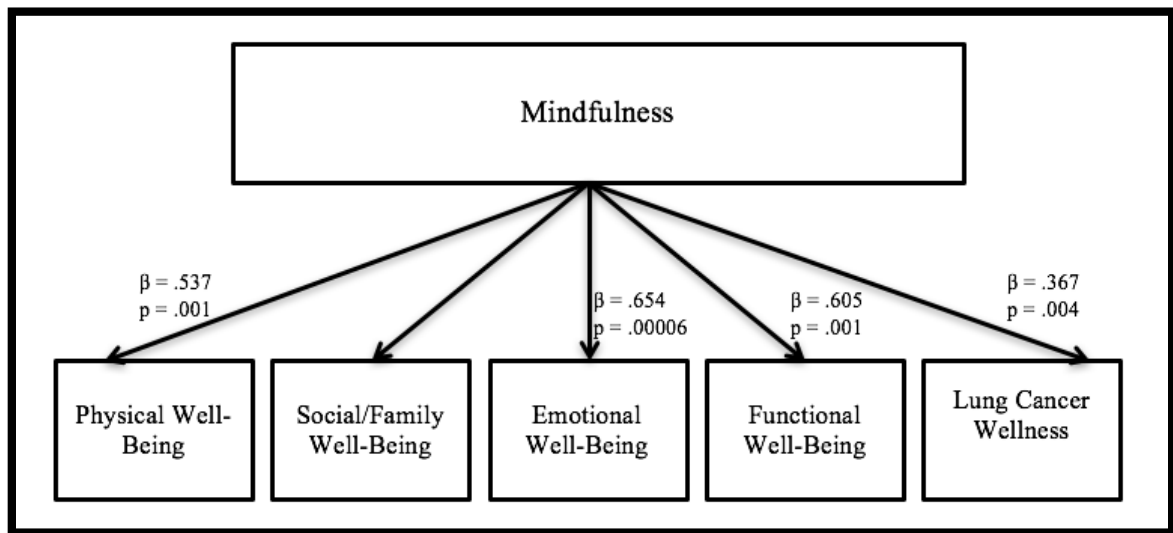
Mindfulness

$\beta$ = .537
p = .001

$\beta$ = .654
p = .00006

$\beta$ = .605
p = .001

$\beta$ = .367
p = .004

Physical Well-Being

Social/Family Well-Being

Emotional Well-Being

Functional Well-Being

Lung Cancer Wellness